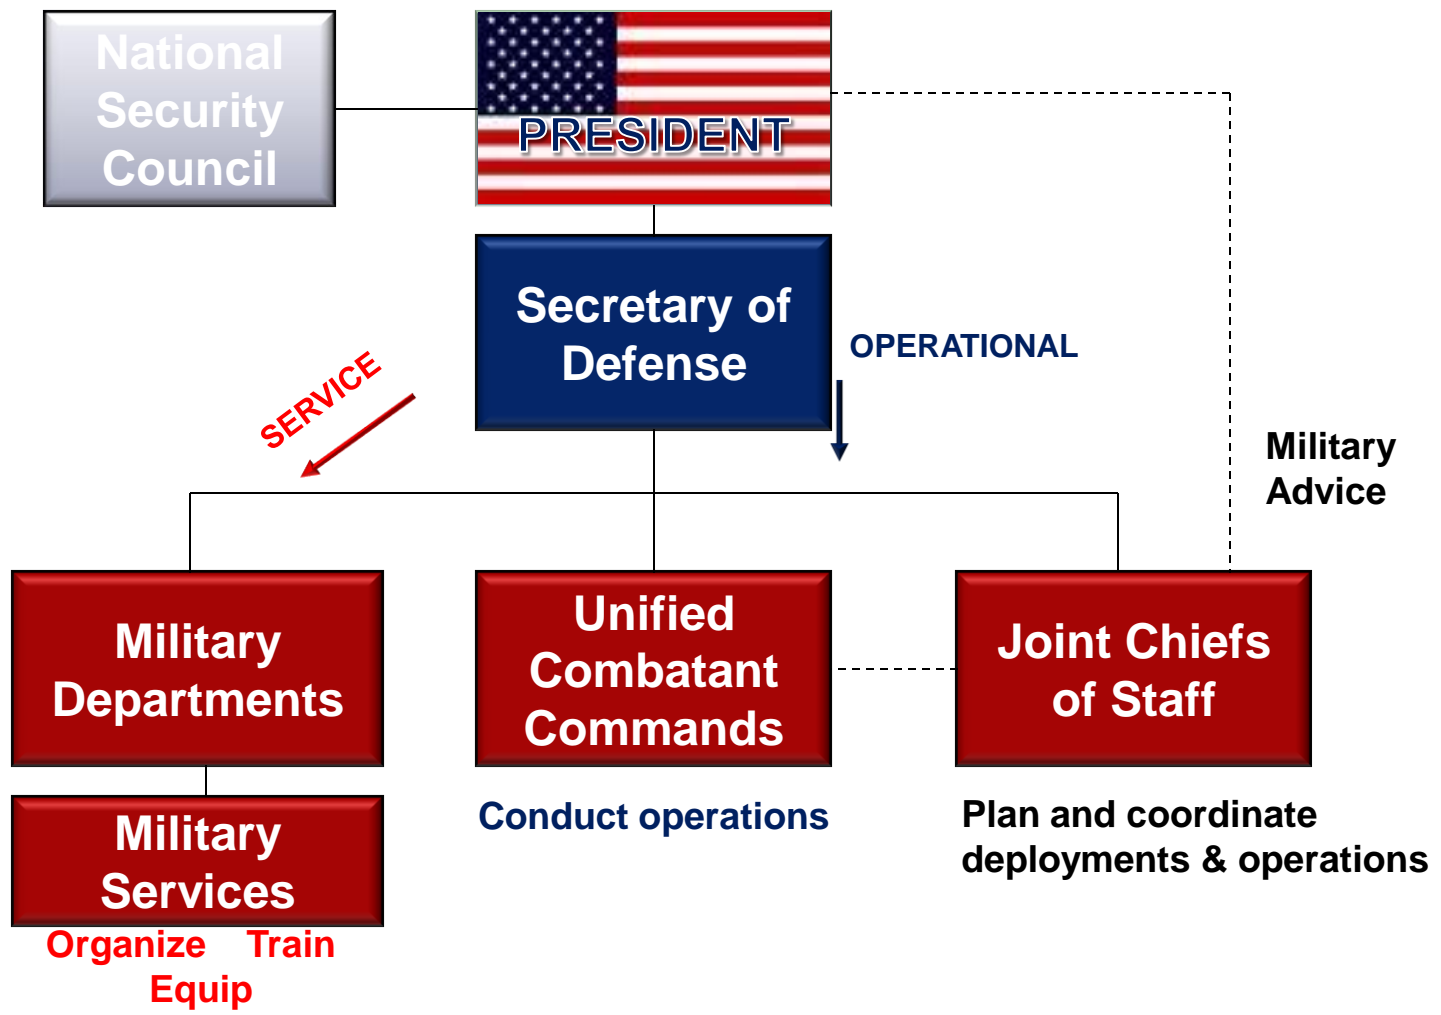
National Security Council

PRESIDENT

Secretary of Defense

OPERATIONAL

SERVICE

Military Advice

Military Departments

Unified Combatant Commands

Joint Chiefs of Staff

Military Services

Conduct operations

Plan and coordinate deployments & operations

Organize Train Equip